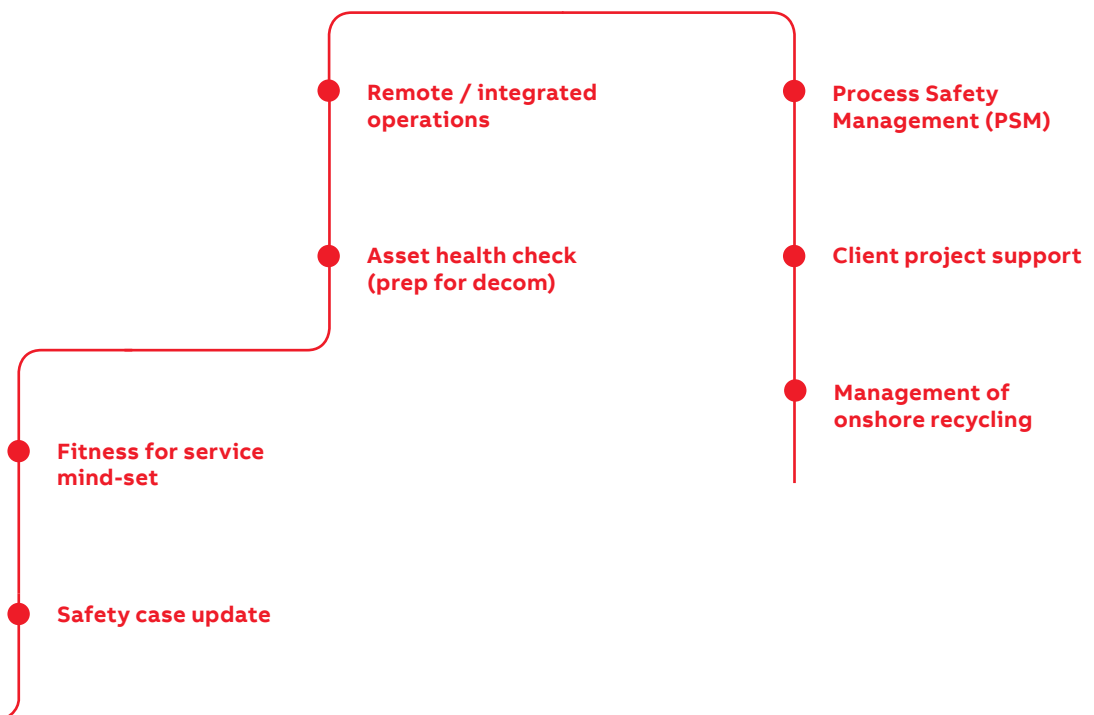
Remote / integrated operations

Asset health check (prep for decom)

Fitness for service mind-set

Safety case update

Process Safety Management (PSM)

Client project support

Management of onshore recycling